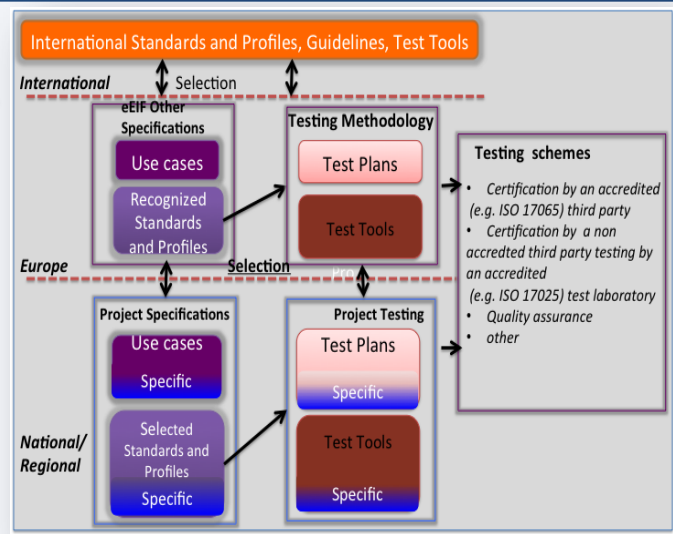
International Standards and Profiles, Guidelines, Test Tools

International

Selection

eEIF Other Specifications

Use cases

Recognized Standards and Profiles

Testing Methodology

Test Plans

Test Tools

Testing schemes

• Certification by an accredited (e.g. ISO 17065) third party
• Certification by a non accredted third party testing by an accredited (e.g. ISO 17025) test laboratory
• Quality assurance
• other

Europe

Selection

Pro

Project Specifications

Use cases

Specific

Selected Standards and Profiles

Specific

Project Testing

Test Plans

Specific

Test Tools

Specific

National/ Regional